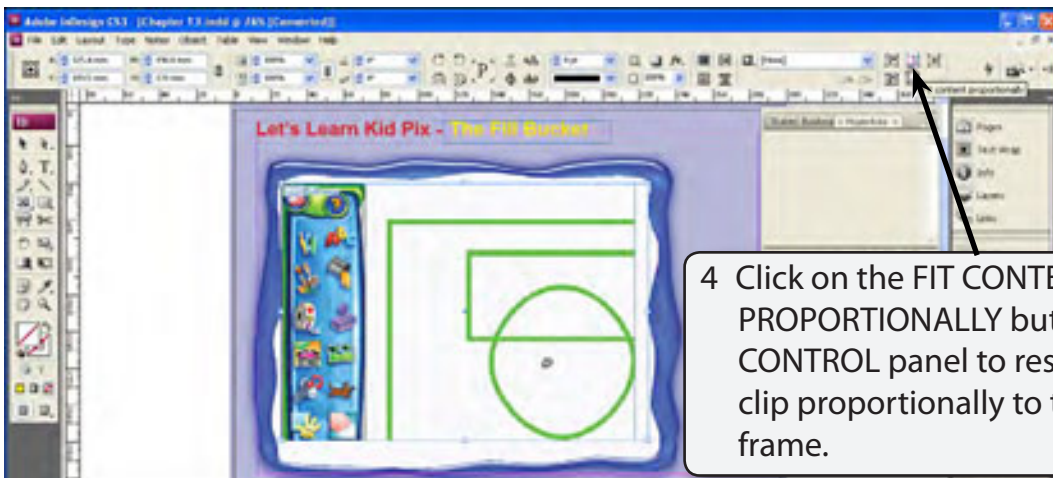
Adobe InDesign CS3 - [Chapter 13.indd @ 74% [Converted]]

File Edit Layout Type Notes Object Table View Window Help

Content proportionally

Let's Learn Kid Pix - The Fill Bucket

Pages

Text Wrap

Info

Layers

Links

4 Click on the FIT CONTE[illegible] PROPORTIONALLY but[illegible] CONTROL panel to res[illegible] clip proportionally to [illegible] frame.